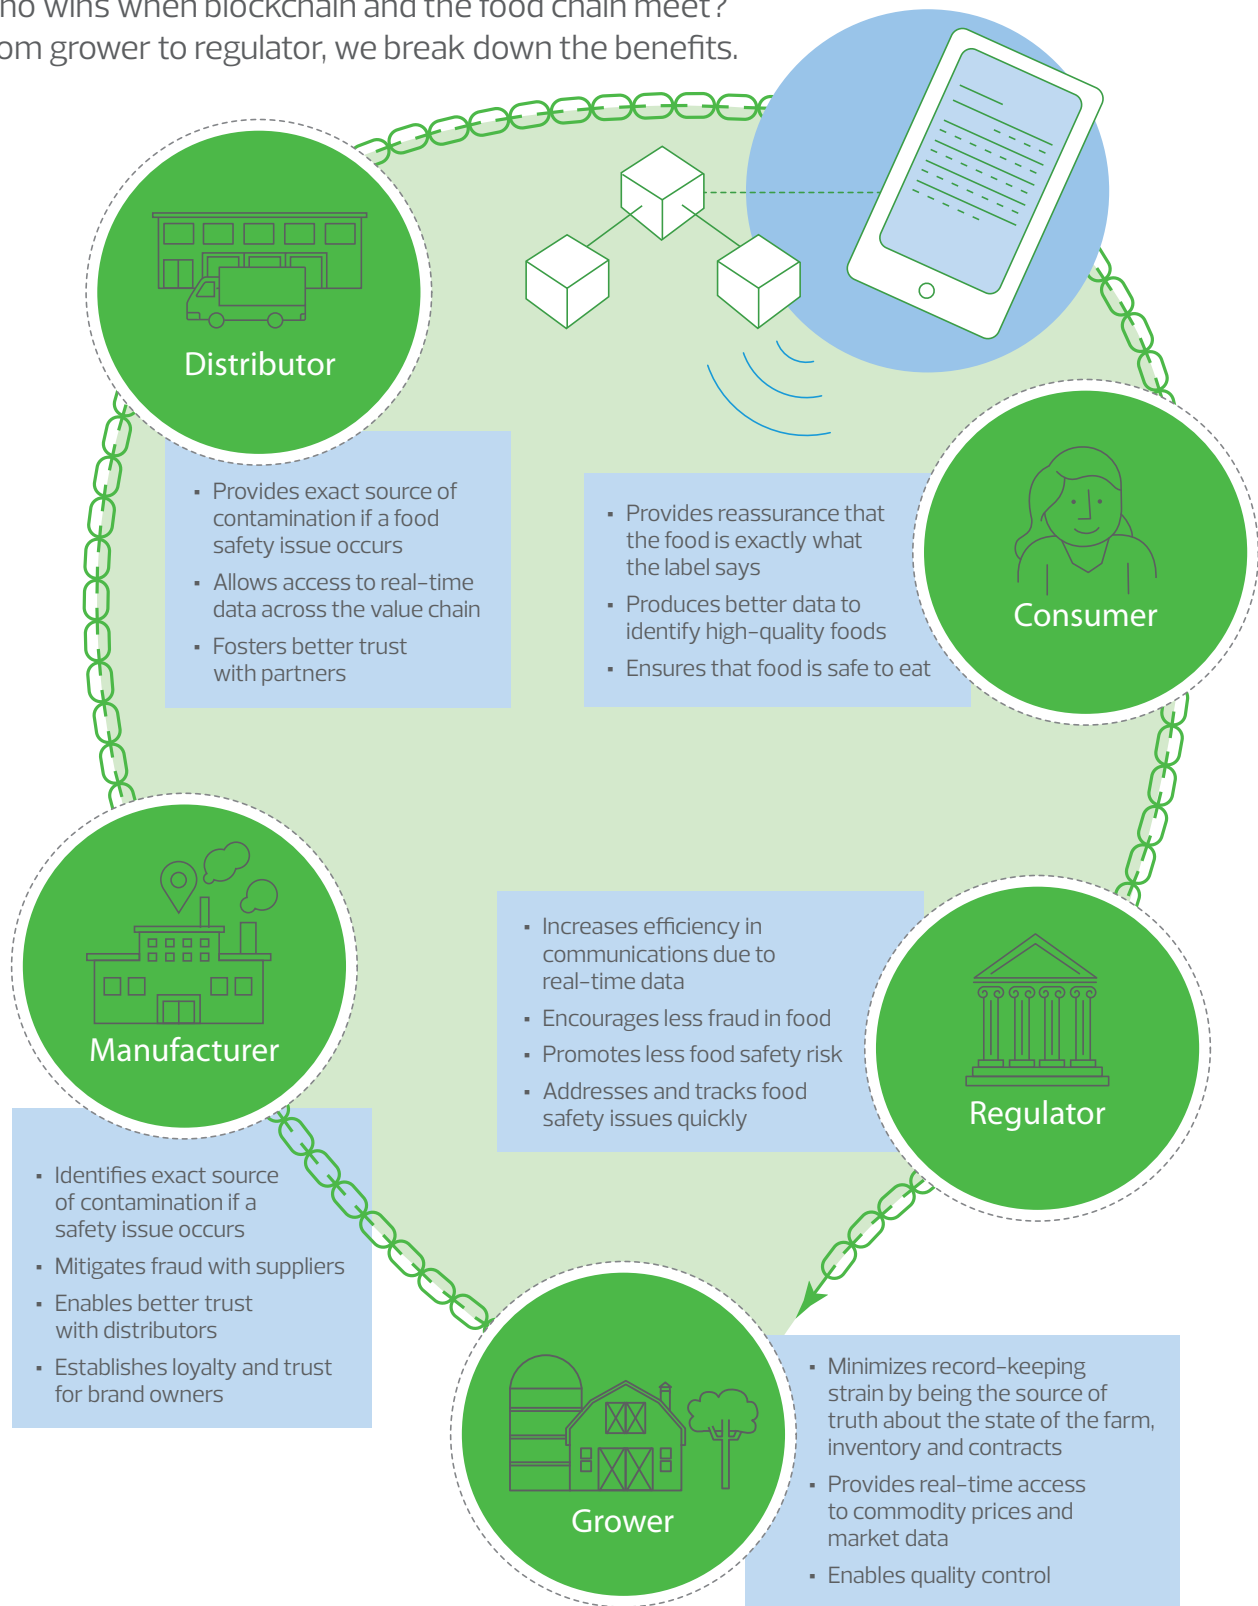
ho wins when blockchain and the food chain meet?
om grower to regulator, we break down the benefits.

Distributor

- Provides exact source of contamination if a food safety issue occurs
- Allows access to real-time data across the value chain
- Fosters better trust with partners

- Provides reassurance that the food is exactly what the label says
- Produces better data to identify high-quality foods
- Ensures that food is safe to eat

Consumer

Manufacturer

- Identifies exact source of contamination if a safety issue occurs
- Mitigates fraud with suppliers
- Enables better trust with distributors
- Establishes loyalty and trust for brand owners

- Increases efficiency in communications due to real-time data
- Encourages less fraud in food
- Promotes less food safety risk
- Addresses and tracks food safety issues quickly

Regulator

Grower

- Minimizes record-keeping strain by being the source of truth about the state of the farm, inventory and contracts
- Provides real-time access to commodity prices and market data
- Enables quality control